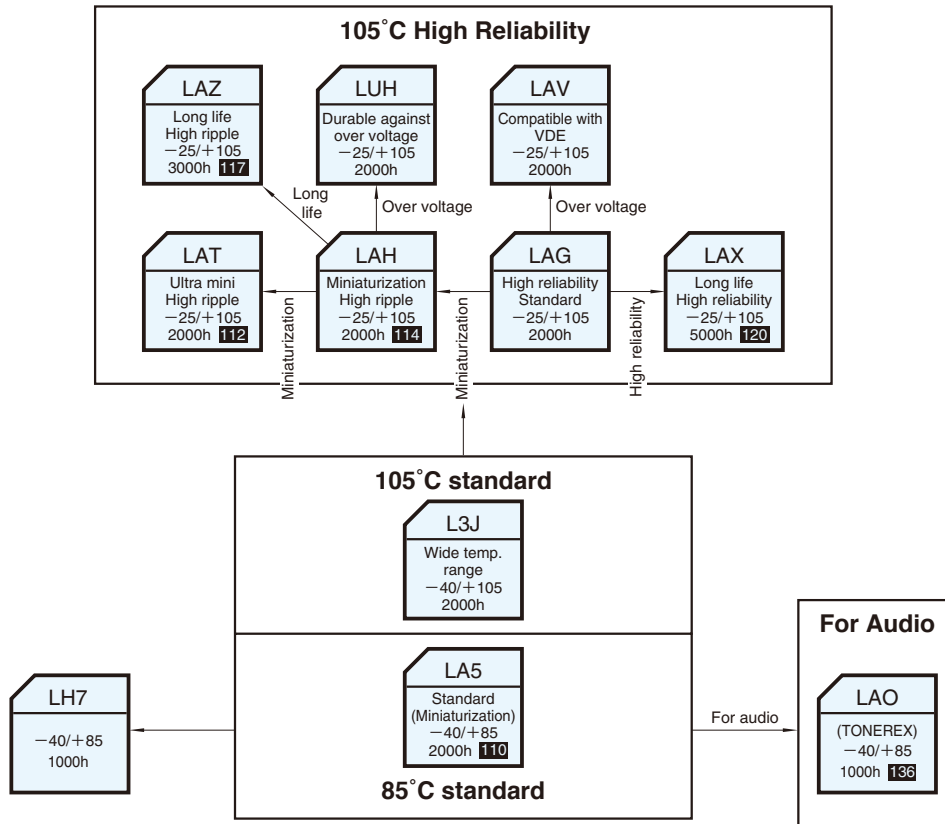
105˚C High Reliability

LAZ
Long life
High ripple
−25/+105
3000h 117

LUH
Durable against over voltage
−25/+105
2000h

LAV
Compatible with VDE
−25/+105
2000h

Long life

Over voltage

Over voltage

LAT
Ultra mini
High ripple
−25/+105
2000h 112

LAH
Miniaturization
High ripple
−25/+105
2000h 114

LAG
High reliability
Standard
−25/+105
2000h

LAX
Long life
High reliability
−25/+105
5000h 120

Miniaturization

Miniaturization

High reliability

105˚C standard

L3J
Wide temp. range
−40/+105
2000h

For Audio

LH7
−40/+85
1000h

LA5
Standard
(Miniaturization)
−40/+85
2000h 110

For audio

LAO
(TONEREX)
−40/+85
1000h 136

85˚C standard